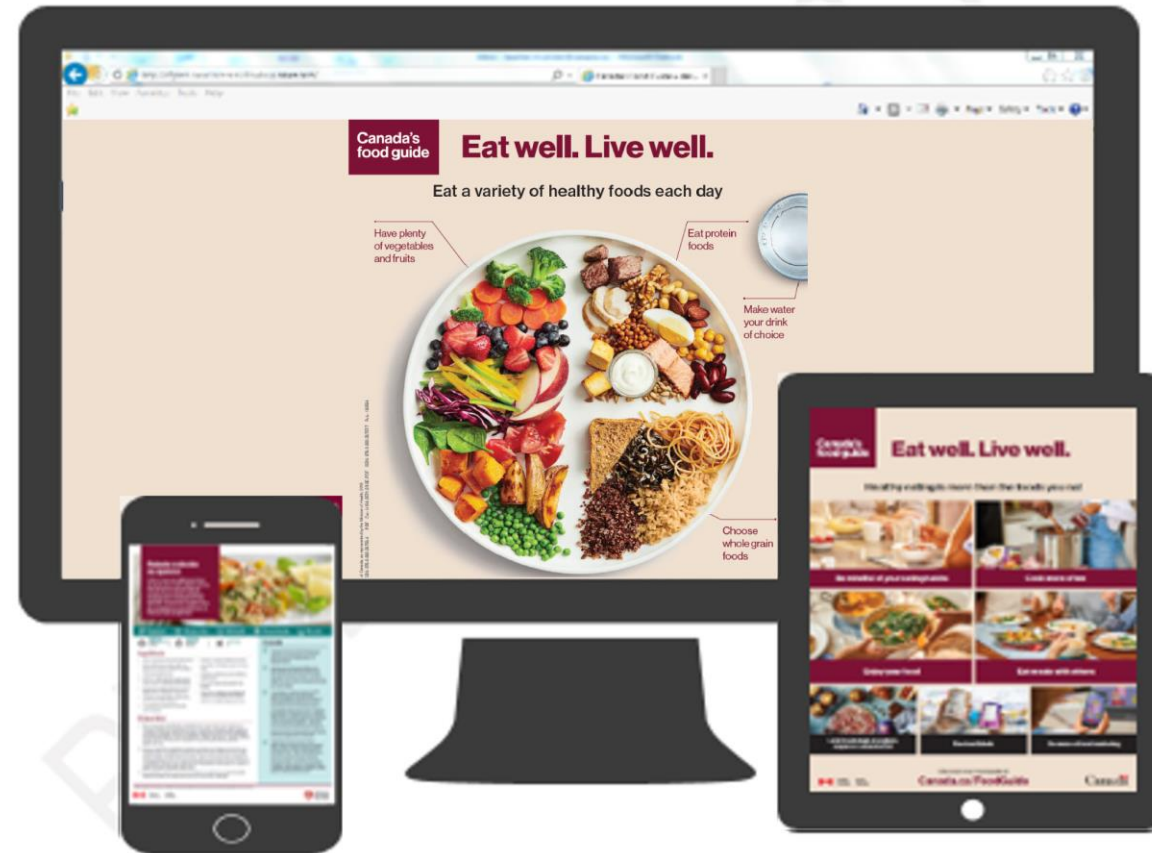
Canada's food guide

Eat well. Live well.

Eat a variety of healthy foods each day

Have plenty of vegetables and fruits

Eat protein foods

Make water your drink of choice

Choose whole grain foods

Canada's food guide

Eat well. Live well.

Healthy eating is more than the foods you eat

Be mindful of your eating habits

Cook more often

Enjoy your food

Eat meals with others

Canada.ca/FoodGuide

Canada